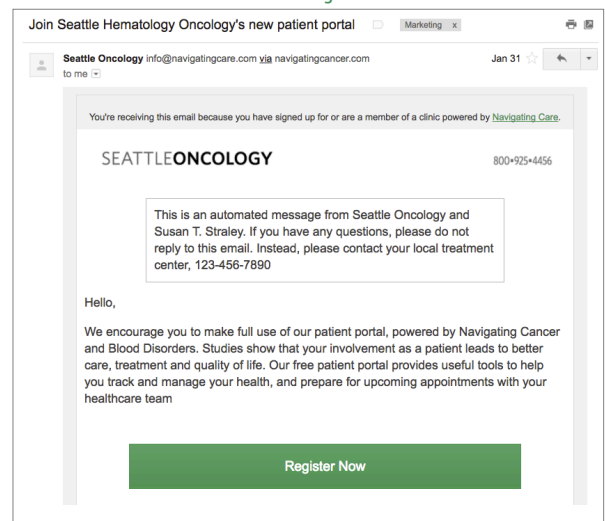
Join Seattle Hematology Oncology's new patient portal

Marketing x

Seattle Oncology info@navigatingcare.com via navigatingcancer.com
to me

Jan 31

You're receiving this email because you have signed up for or are a member of a clinic powered by Navigating Care.

SEATTLEONCOLOGY

800•925•4456

This is an automated message from Seattle Oncology and Susan T. Straley. If you have any questions, please do not reply to this email. Instead, please contact your local treatment center, 123-456-7890

Hello,

We encourage you to make full use of our patient portal, powered by Navigating Cancer and Blood Disorders. Studies show that your involvement as a patient leads to better care, treatment and quality of life. Our free patient portal provides useful tools to help you track and manage your health, and prepare for upcoming appointments with your healthcare team

Register Now